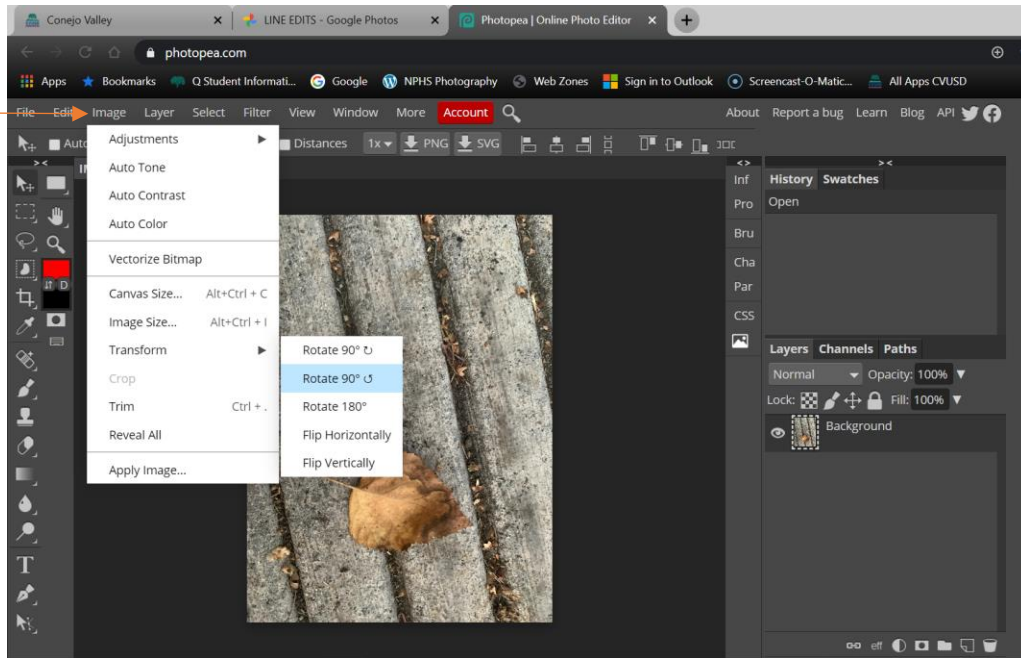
Conejo Valley
LINE EDITS - Google Photos
Photopea | Online Photo Editor

photopea.com

Apps Bookmarks Q Student Informati... Google NPHS Photography Web Zones Sign in to Outlook Screencast-O-Matic... All Apps CVUSD

File Edit Image Layer Select Filter View Window More Account
About Report a bug Learn Blog API

Auto Distances 1x PNG SVG

Adjustments
Auto Tone
Auto Contrast
Auto Color
Vectorize Bitmap
Canvas Size... Alt+Ctrl + C
Image Size... Alt+Ctrl + I
Transform
Crop
Trim Ctrl + .
Reveal All
Apply Image...

Rotate 90° ↻
Rotate 90° ↺
Rotate 180°
Flip Horizontally
Flip Vertically

Inf
Pro
Bru
Cha
Par
CSS

History Swatches
Open

Layers Channels Paths
Normal Opacity: 100%
Lock: Fill: 100%
Background